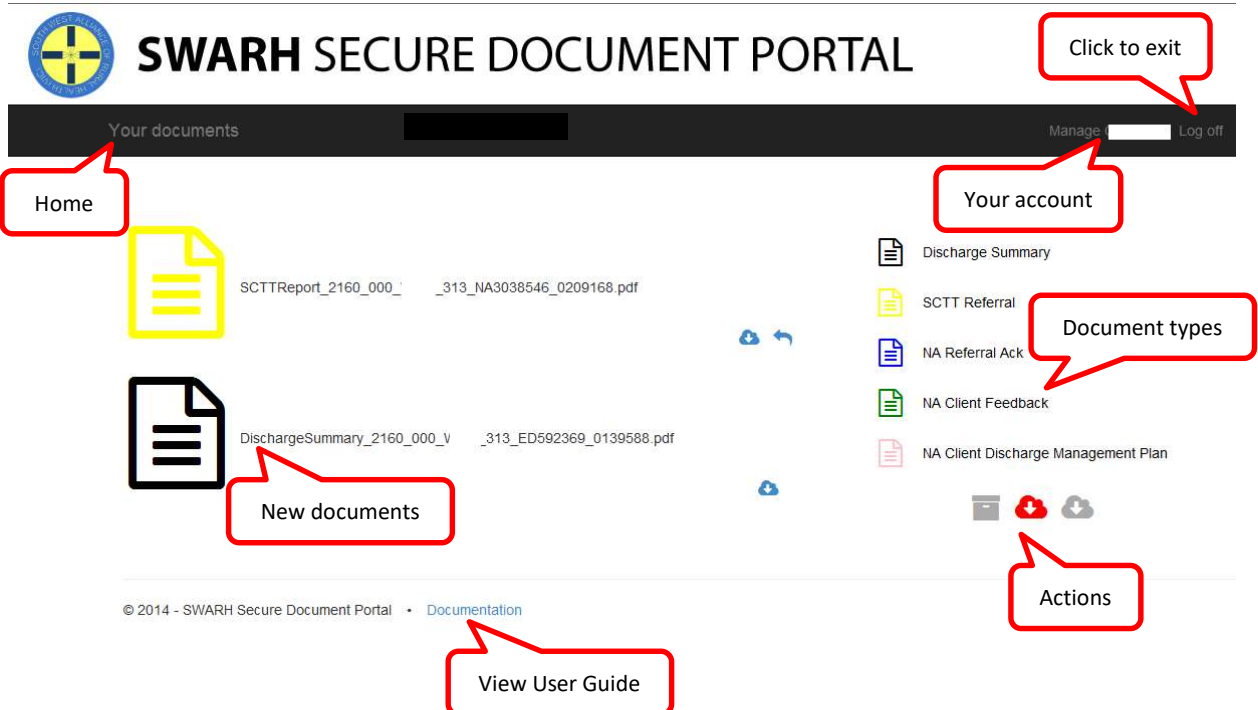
SOUTH WEST ALLIANCE OF RURAL HEALTH

SWARH SECURE DOCUMENT PORTAL

Click to exit

Your documents

Manage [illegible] Log off

Home

Your account

SCTTReport_2160_000_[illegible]_313_NA3038546_0209168.pdf

DischargeSummary_2160_000_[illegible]_313_ED592369_0139588.pdf

New documents

Discharge Summary

SCTT Referral

NA Referral Ack

NA Client Feedback

NA Client Discharge Management Plan

Document types

Actions

© 2014 - SWARH Secure Document Portal • Documentation

View User Guide